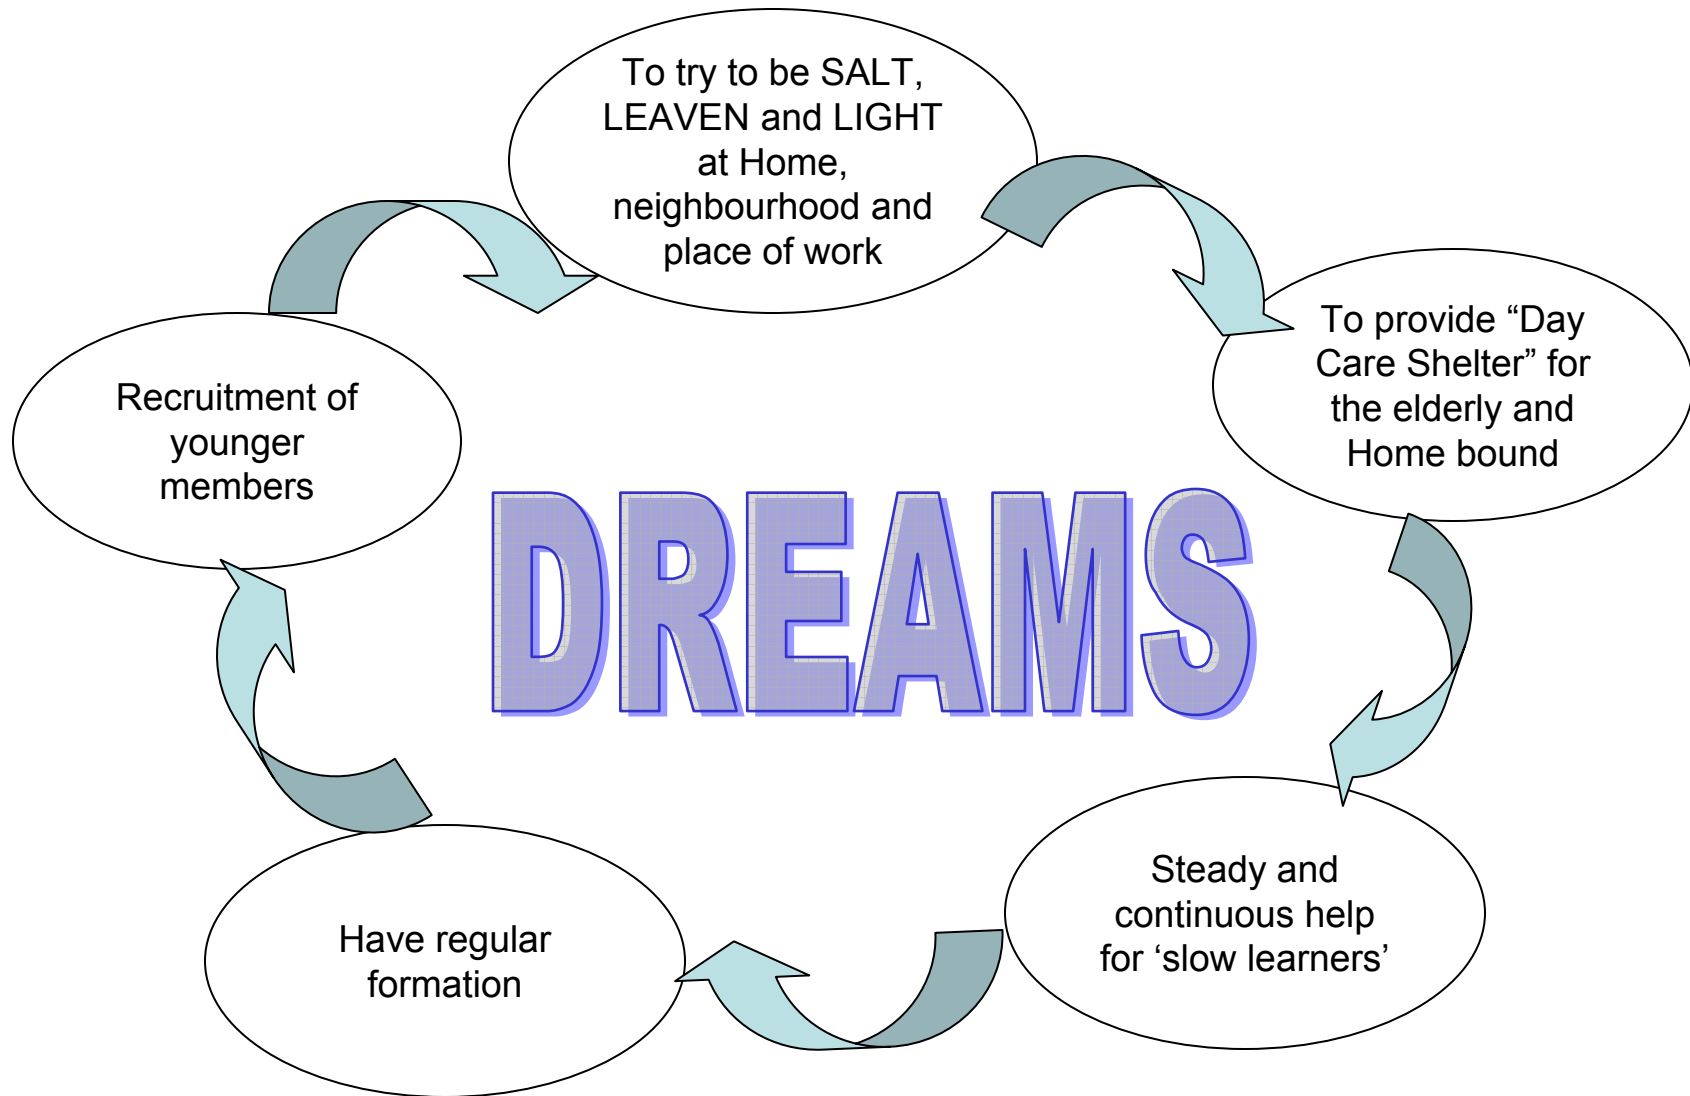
To try to be SALT, LEAVEN and LIGHT at Home, neighbourhood and place of work

To provide “Day Care Shelter” for the elderly and Home bound

DREAMS

Recruitment of younger members

Steady and continuous help for ‘slow learners’

Have regular formation